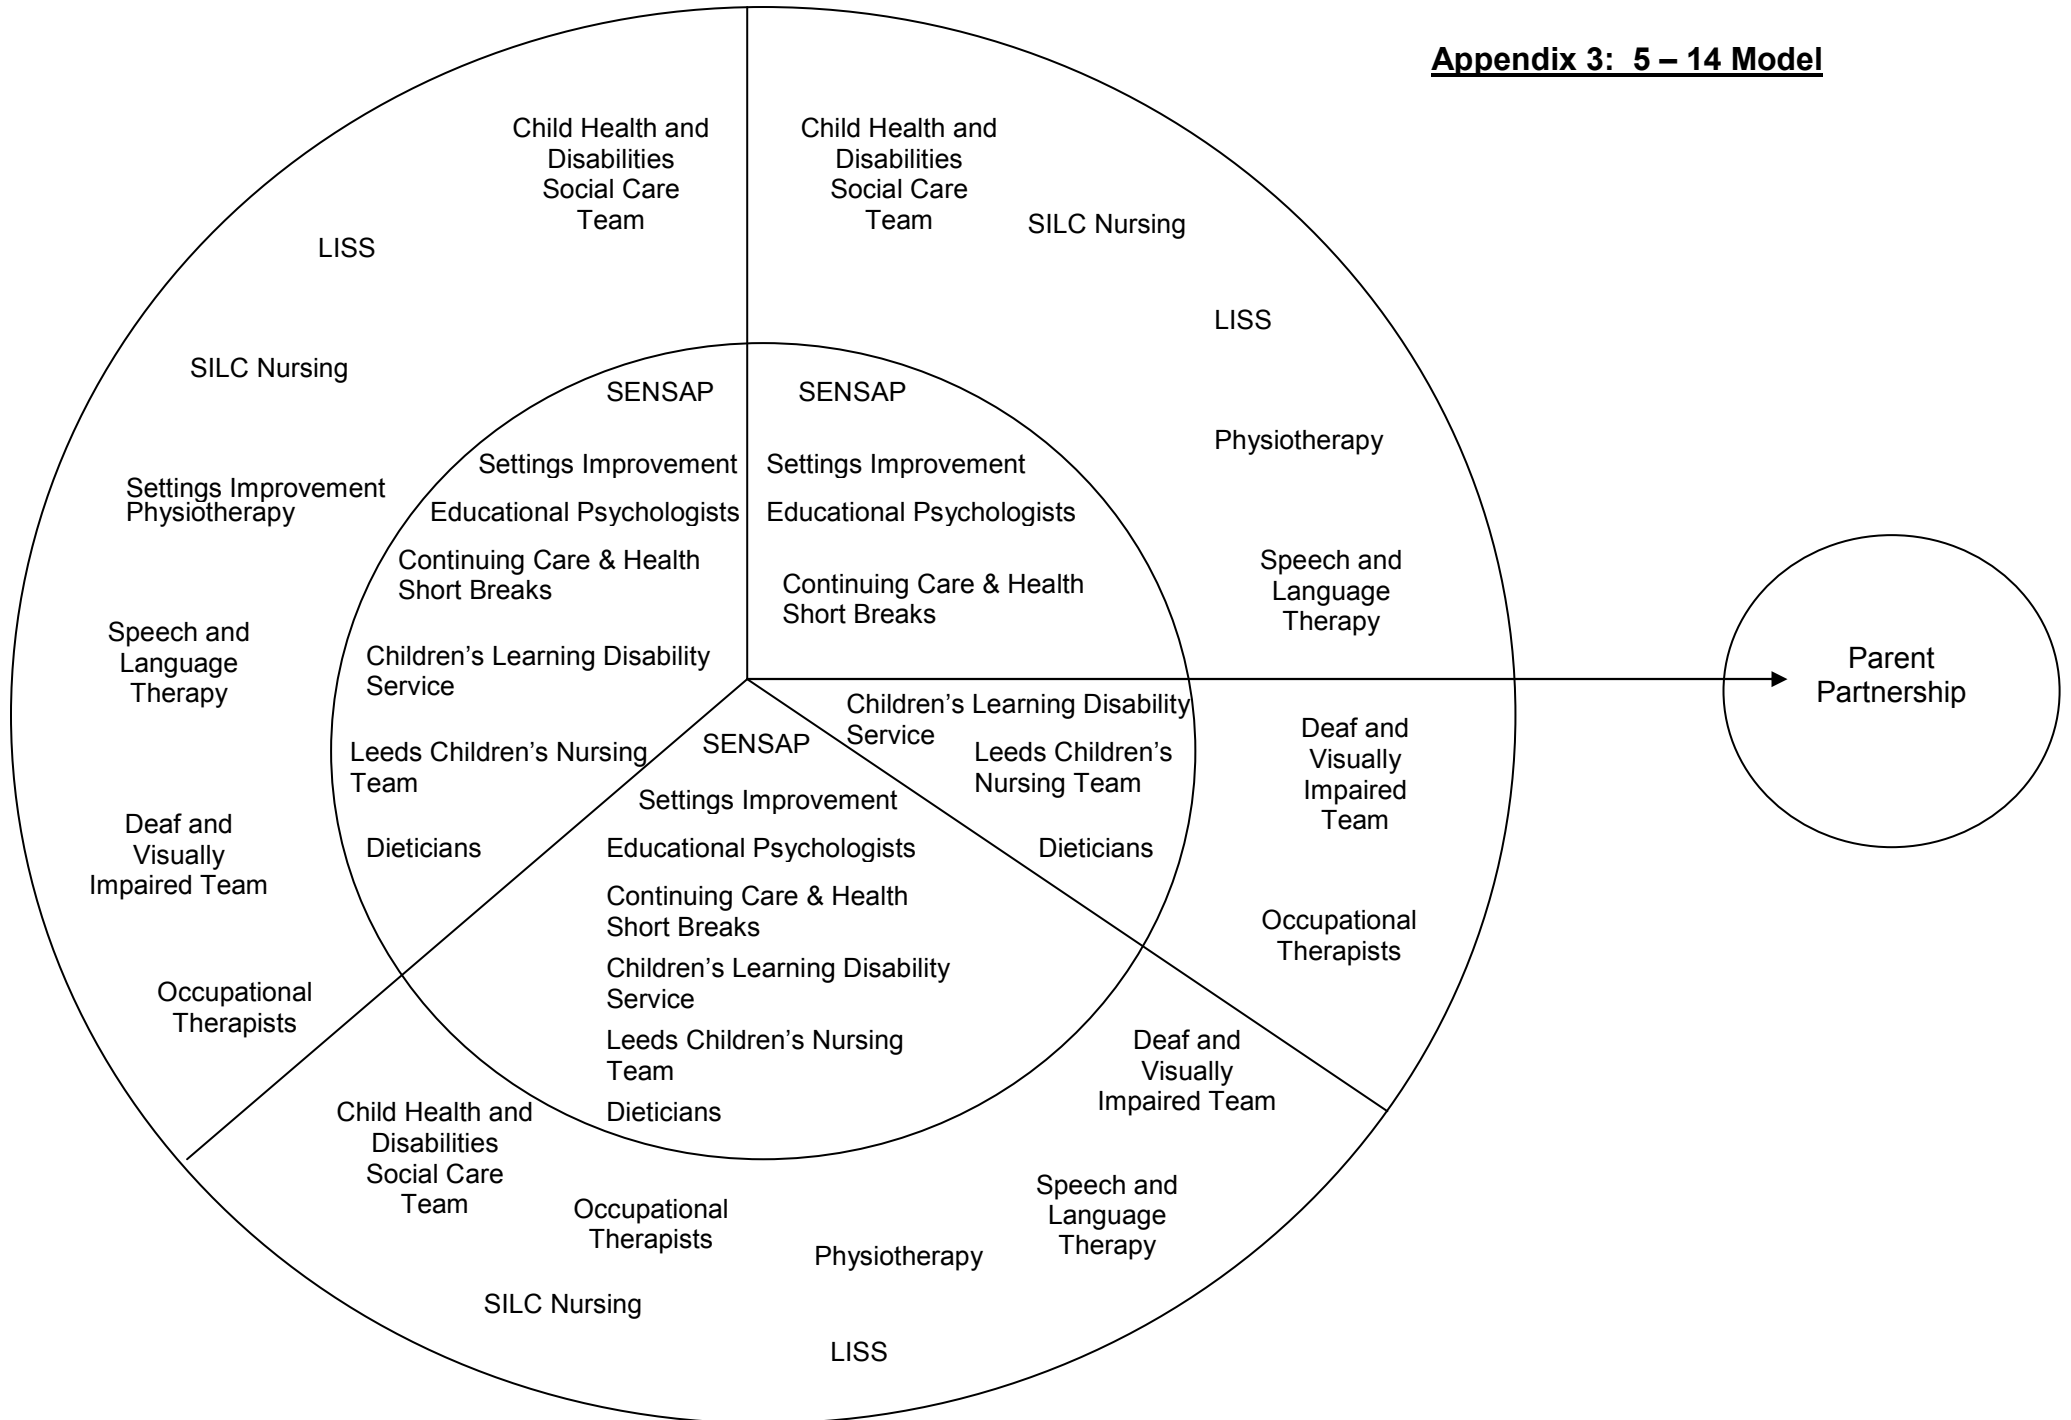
Appendix 3: 5 – 14 Model

Child Health and Disabilities Social Care Team

LISS

SILC Nursing

Settings Improvement
Physiotherapy

Speech and Language Therapy

Deaf and Visually Impaired Team

Occupational Therapists

Child Health and Disabilities Social Care Team

SILC Nursing

LISS

Physiotherapy

Speech and Language Therapy

Deaf and Visually Impaired Team

Occupational Therapists

SENSAP

Settings Improvement

Educational Psychologists

Continuing Care & Health Short Breaks

Children's Learning Disability Service

Leeds Children's Nursing Team

Dieticians

SENSAP

Settings Improvement

Educational Psychologists

Continuing Care & Health Short Breaks

Children's Learning Disability Service

Leeds Children's Nursing Team

Dieticians

SENSAP

Settings Improvement

Educational Psychologists

Continuing Care & Health Short Breaks

Children's Learning Disability Service

Leeds Children's Nursing Team

Dieticians

Deaf and Visually Impaired Team

Child Health and Disabilities Social Care Team

Occupational Therapists

Physiotherapy

Speech and Language Therapy

SILC Nursing

LISS

Parent Partnership